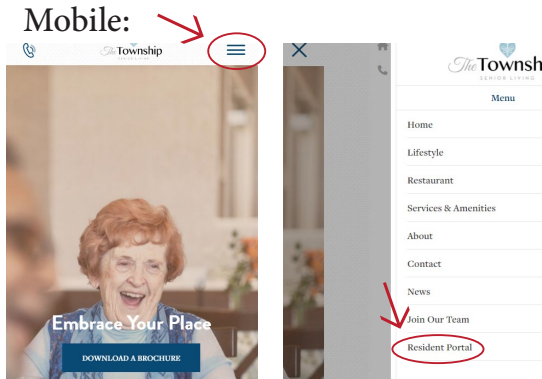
Mobile:

The Township
SENIOR LIVING

Embrace Your Place

DOWNLOAD A BROCHURE

The Townsh
SENIOR LIVING

Menu

Home

Lifestyle

Restaurant

Services & Amenities

About

Contact

News

Join Our Team

Resident Portal